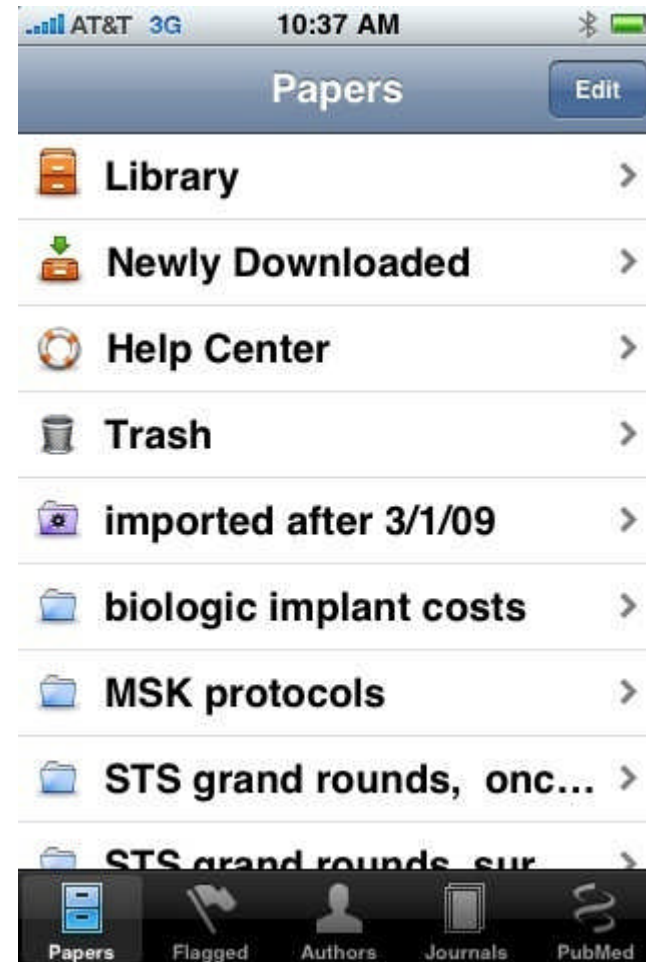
AT&T 3G 10:37 AM

Papers

Edit

Library

Newly Downloaded

Help Center

Trash

imported after 3/1/09

biologic implant costs

MSK protocols

STS grand rounds, onc...

STS grand rounds, sur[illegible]

Papers Flagged Authors Journals PubMed